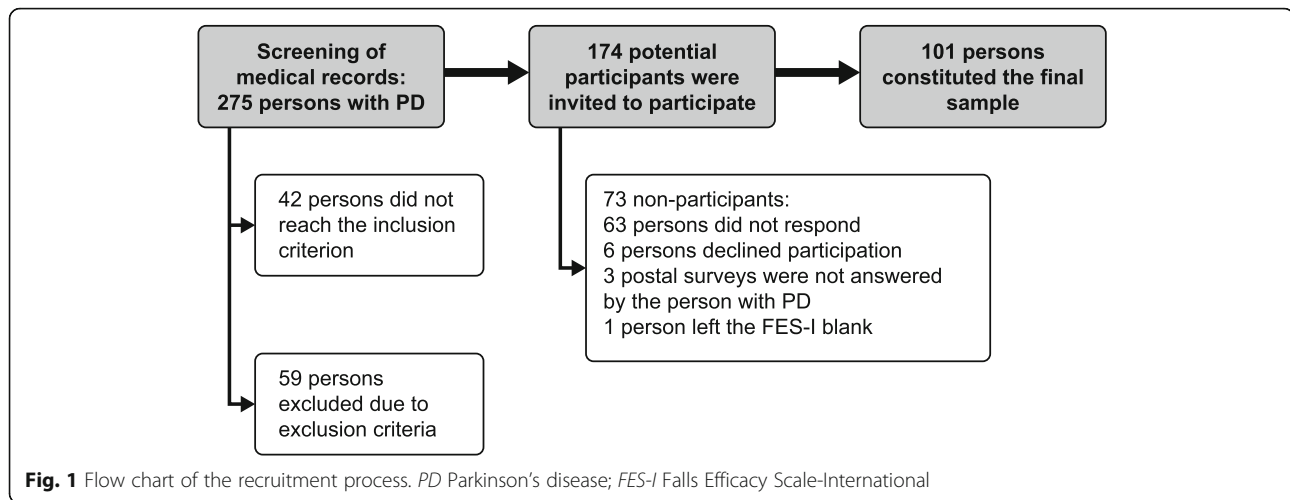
Screening of medical records: 275 persons with PD

174 potential participants were invited to participate

101 persons constituted the final sample

42 persons did not reach the inclusion criterion

73 non-participants:
63 persons did not respond
6 persons declined participation
3 postal surveys were not answered by the person with PD
1 person left the FES-I blank

59 persons excluded due to exclusion criteria

Fig. 1 Flow chart of the recruitment process. PD Parkinson's disease; FES-I Falls Efficacy Scale-International